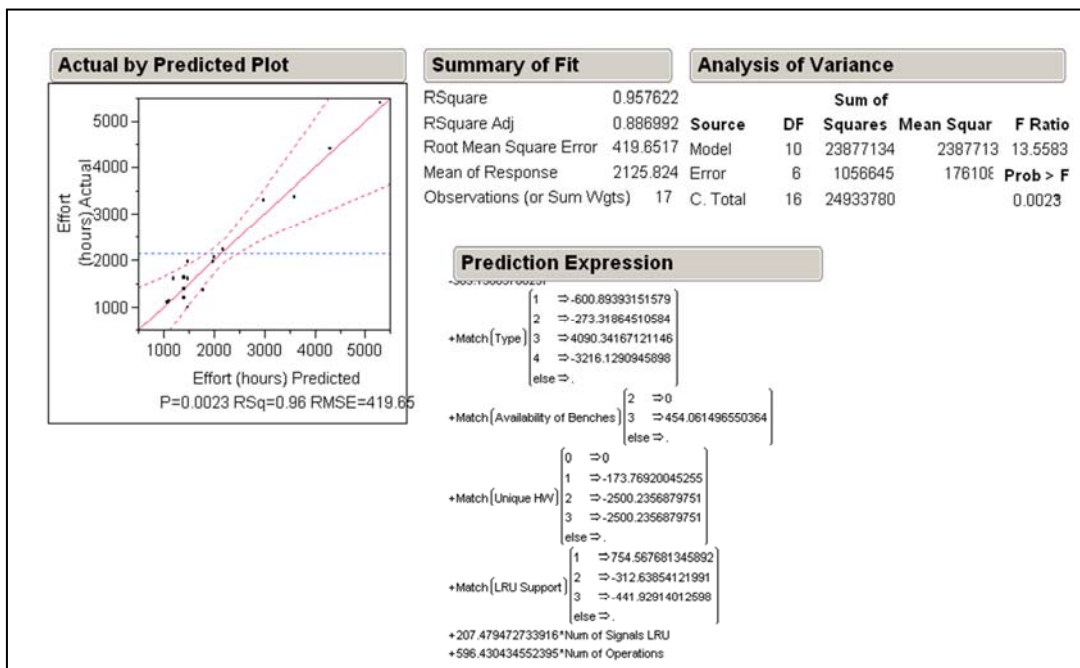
Actual by Predicted Plot

5000
4000
3000
2000
1000
Effort (hours) Actual
1000 2000 3000 4000 5000
Effort (hours) Predicted
P=0.0023 RSq=0.96 RMSE=419.65

Summary of Fit

| | |
|---|---|
| RSquare | 0.957622 |
| RSquare Adj | 0.886992 |
| Root Mean Square Error | 419.6517 |
| Mean of Response | 2125.824 |
| Observations (or Sum Wgts) | 17 |

Analysis of Variance

| Source | DF | Sum of Squares | Mean Squar | F Ratio |
|---|---|---|---|---|
| Model | 10 | 23877134 | 2387713 | 13.5583 |
| Error | 6 | 1056645 | 17610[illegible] | Prob > F |
| C. Total | 16 | 24933780 | | 0.0023 |

Prediction Expression

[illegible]
+Match(Type) 1 ⇒-600.89393151579
2 ⇒-273.31864510584
3 ⇒4090.34167121146
4 ⇒-3216.1290945898
else ⇒ .
+Match(Availability of Benches) 2 ⇒0
3 ⇒454.061496550364
else ⇒ .
+Match(Unique HW) 0 ⇒0
1 ⇒-173.76920045255
2 ⇒-2500.2356879751
3 ⇒-2500.2356879751
else ⇒ .
+Match(LRU Support) 1 ⇒754.567681345892
2 ⇒-312.63854121991
3 ⇒-441.92914012598
else ⇒ .
+207.479472733916*Num of Signals LRU
+596.430434552395*Num of Operations